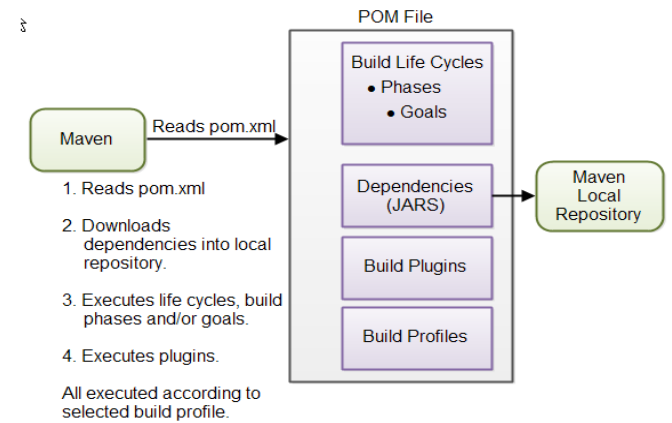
POM File

Maven

Reads pom.xml

Build Life Cycles
• Phases
• Goals

Dependencies (JARS)

Build Plugins

Build Profiles

Maven Local Repository

1. Reads pom.xml

2. Downloads dependencies into local repository.

3. Executes life cycles, build phases and/or goals.

4. Executes plugins.

All executed according to selected build profile.